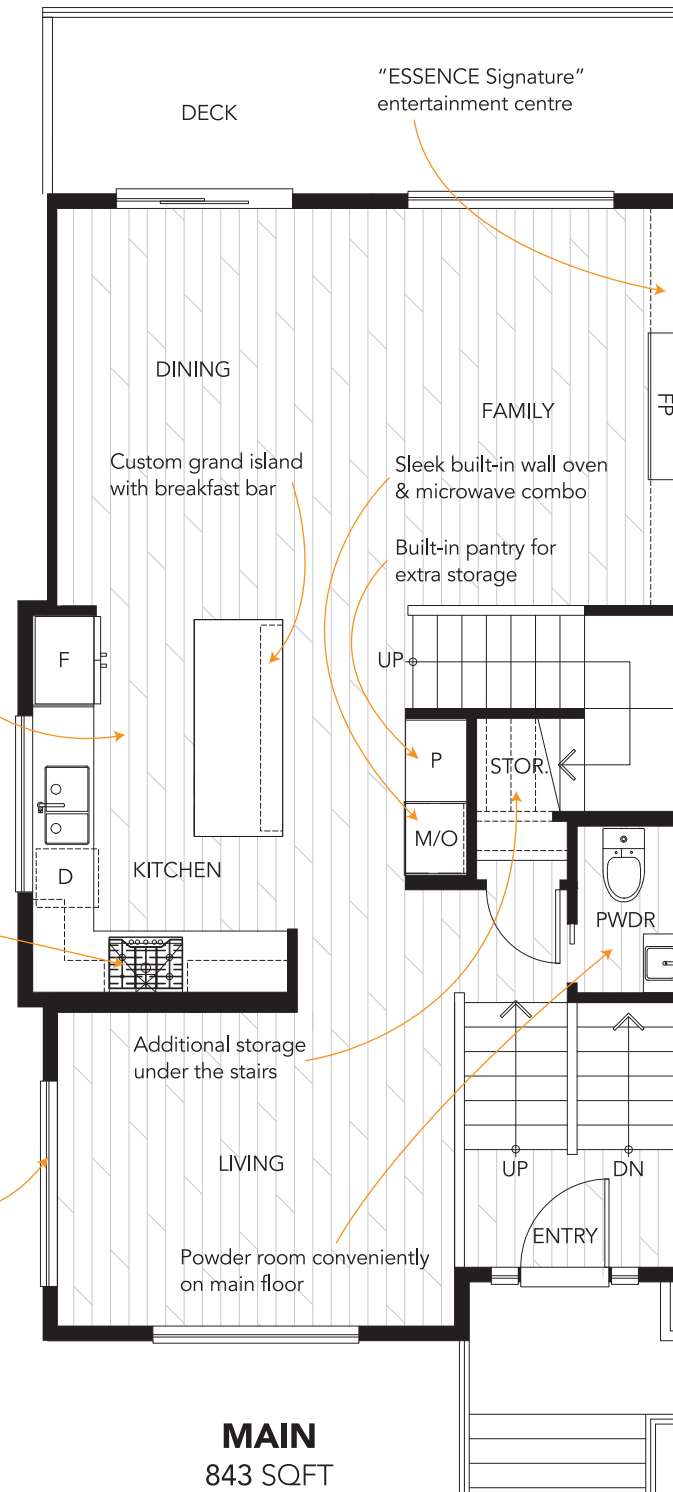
DECK

"ESSENCE Signature" entertainment centre

DINING

FAMILY

FP

Custom grand island with breakfast bar

Sleek built-in wall oven & microwave combo

Built-in pantry for extra storage

F

UP

P

STOR.

M/O

D

KITCHEN

PWDR

Additional storage under the stairs

LIVING

UP

DN

ENTRY

Powder room conveniently on main floor

MAIN
843 SQFT